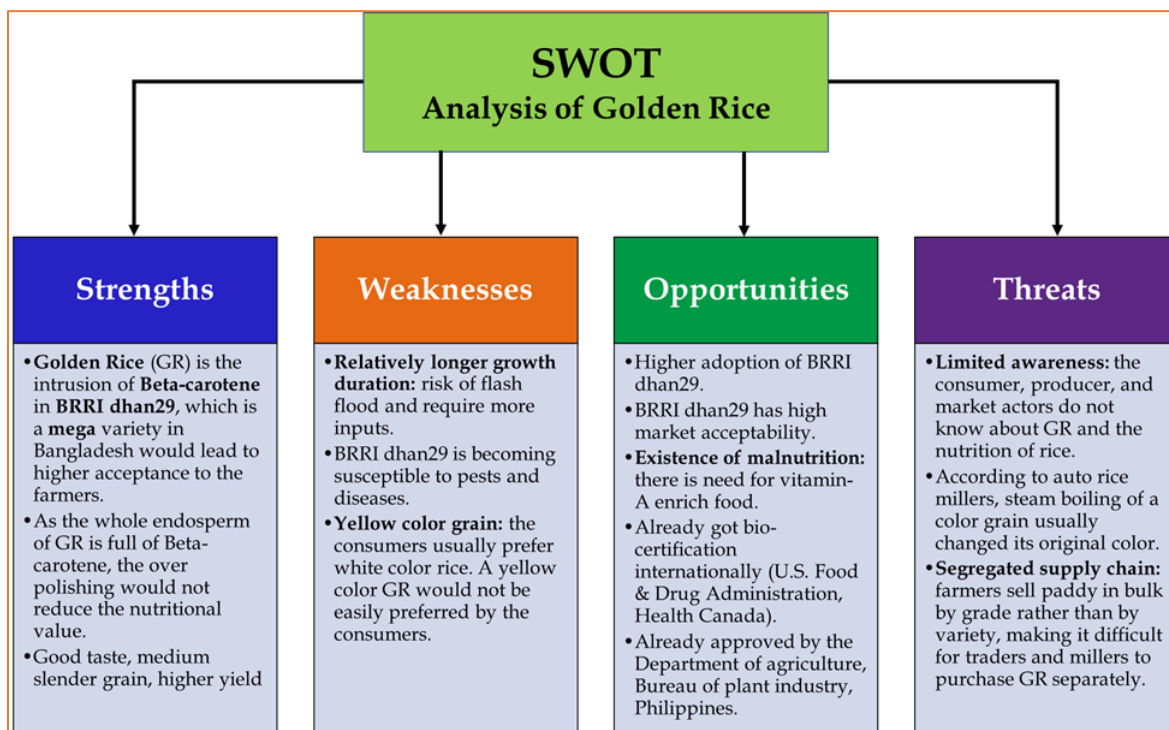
SWOT
Analysis of Golden Rice

Strengths

• Golden Rice (GR) is the intrusion of Beta-carotene in BRRI dhan29, which is a mega variety in Bangladesh would lead to higher acceptance to the farmers.
• As the whole endosperm of GR is full of Beta-carotene, the over polishing would not reduce the nutritional value.
• Good taste, medium slender grain, higher yield

Weaknesses

• Relatively longer growth duration: risk of flash flood and require more inputs.
• BRRI dhan29 is becoming susceptible to pests and diseases.
• Yellow color grain: the consumers usually prefer white color rice. A yellow color GR would not be easily preferred by the consumers.

Opportunities

• Higher adoption of BRRI dhan29.
• BRRI dhan29 has high market acceptability.
• Existence of malnutrition: there is need for vitamin-A enrich food.
• Already got bio-certification internationally (U.S. Food & Drug Administration, Health Canada).
• Already approved by the Department of agriculture, Bureau of plant industry, Philippines.

Threats

• Limited awareness: the consumer, producer, and market actors do not know about GR and the nutrition of rice.
• According to auto rice millers, steam boiling of a color grain usually changed its original color.
• Segregated supply chain: farmers sell paddy in bulk by grade rather than by variety, making it difficult for traders and millers to purchase GR separately.